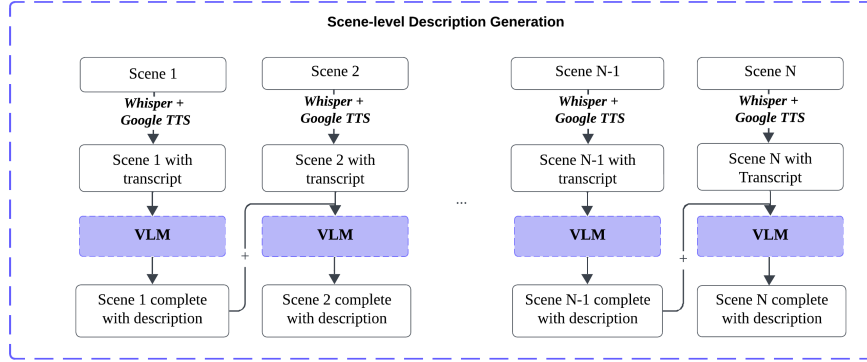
Scene-level Description Generation

Scene 1

Whisper + Google TTS

Scene 1 with transcript

VLM

Scene 1 complete with description

+

Scene 2

Whisper + Google TTS

Scene 2 with transcript

VLM

Scene 2 complete with description

...

Scene N-1

Whisper + Google TTS

Scene N-1 with transcript

VLM

Scene N-1 complete with description

+

Scene N

Whisper + Google TTS

Scene N with Transcript

VLM

Scene N complete with description